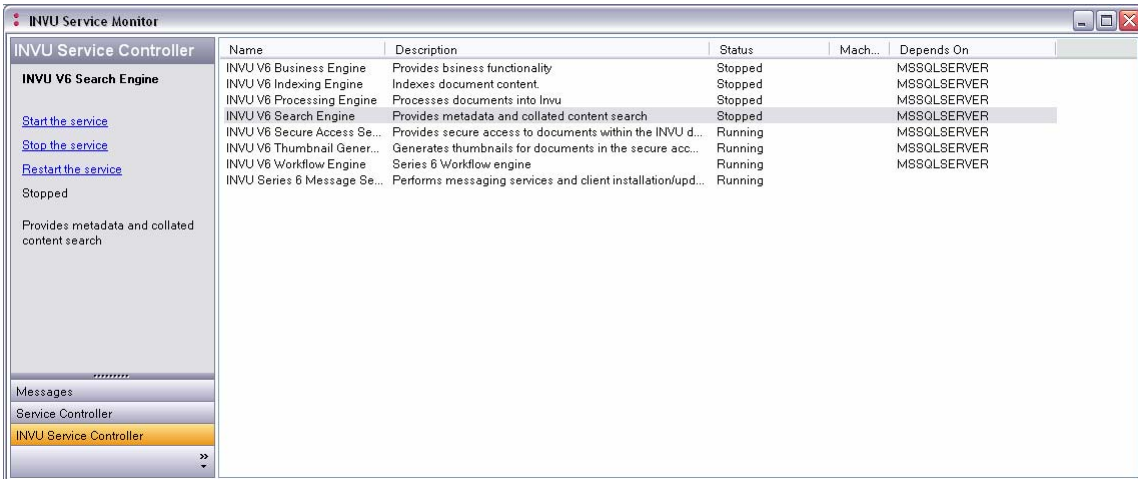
INVU Service Monitor

INVU Service Controller

INVU V6 Search Engine

Start the service

Stop the service

Restart the service

Stopped

Provides metadata and collated content search

Messages

Service Controller

INVU Service Controller

| Name | Description | Status | Mach... | Depends On |
|---|---|---|---|---|
| INVU V6 Business Engine | Provides bsiness functionality | Stopped | | MSSQLSERVER |
| INVU V6 Indexing Engine | Indexes document content. | Stopped | | MSSQLSERVER |
| INVU V6 Processing Engine | Processes documents into Invu | Stopped | | MSSQLSERVER |
| INVU V6 Search Engine | Provides metadata and collated content search | Stopped | | MSSQLSERVER |
| INVU V6 Secure Access Se... | Provides secure access to documents within the INVU d... | Running | | MSSQLSERVER |
| INVU V6 Thumbnail Gener... | Generates thumbnails for documents in the secure acc... | Running | | MSSQLSERVER |
| INVU V6 Workflow Engine | Series 6 Workflow engine | Running | | MSSQLSERVER |
| INVU Series 6 Message Se... | Performs messaging services and client installation/upd... | Running | | |